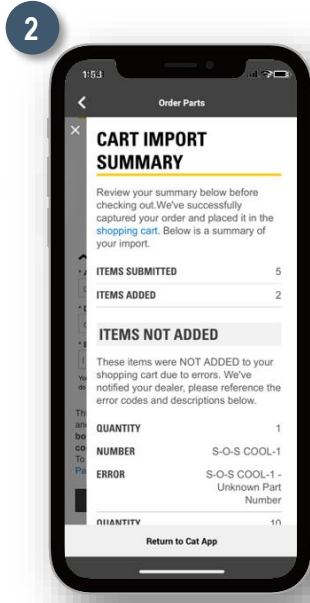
2

1:53

Order Parts

CART IMPORT SUMMARY

Review your summary below before checking out.We've successfully captured your order and placed it in the shopping cart. Below is a summary of your import.

| ITEMS SUBMITTED | 5 |
|---|---|
| ITEMS ADDED | 2 |

ITEMS NOT ADDED

These items were NOT ADDED to your shopping cart due to errors. We've notified your dealer, please reference the error codes and descriptions below.

| QUANTITY | 1 |
|---|---|
| NUMBER | S-O-S COOL-1 |
| ERROR | S-O-S COOL-1 - Unknown Part Number |
| QUANTITY | 10 |

Return to Cat App